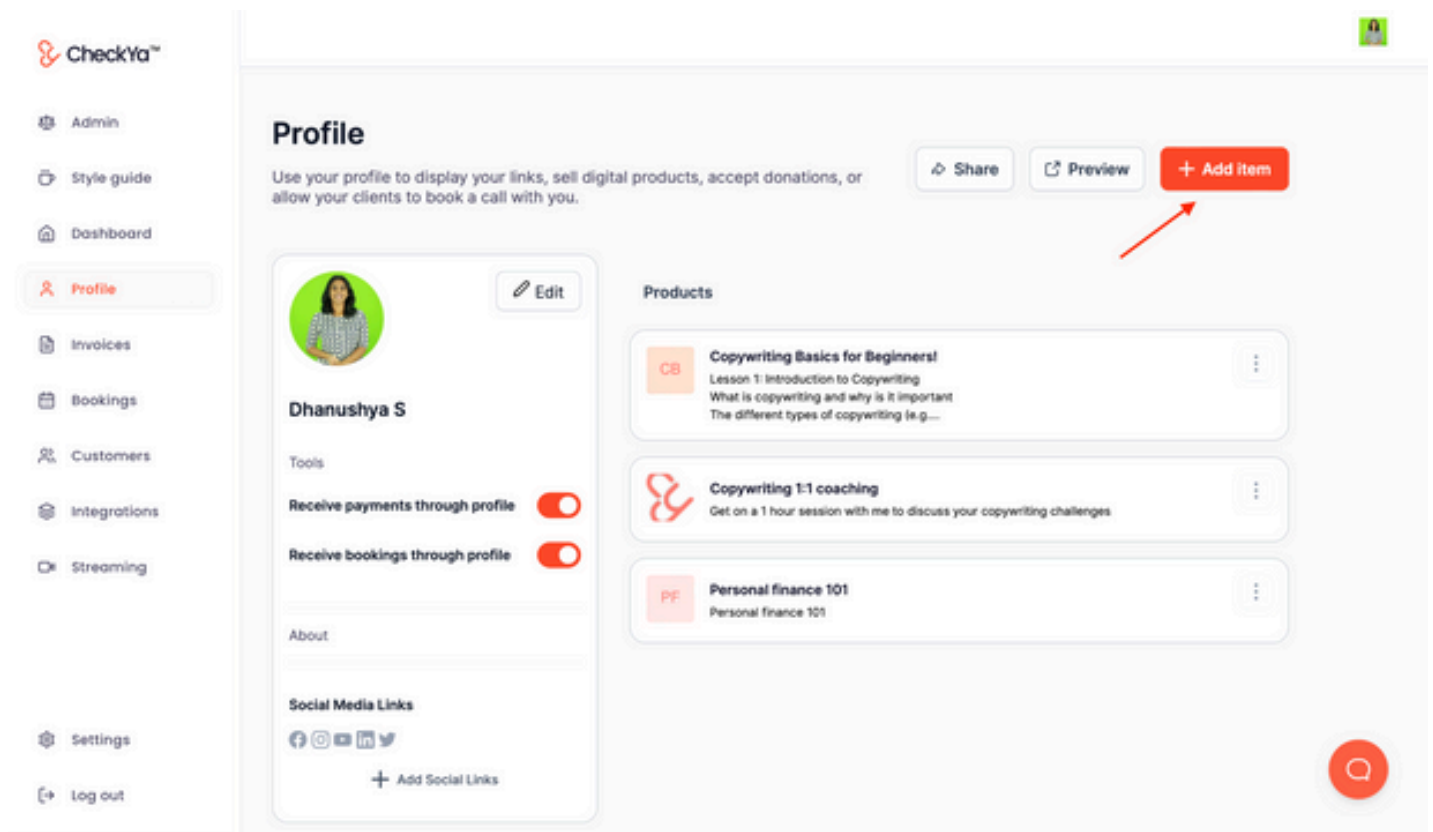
CheckYa™

Admin
Style guide
Dashboard
Profile
Invoices
Bookings
Customers
Integrations
Streaming

Settings
Log out

Profile

Use your profile to display your links, sell digital products, accept donations, or allow your clients to book a call with you.

Share
Preview
+ Add item

Edit

Dhanushya S

Tools

Receive payments through profile

Receive bookings through profile

About

Social Media Links

+ Add Social Links

Products

CB
Copywriting Basics for Beginners!
Lesson 1: Introduction to Copywriting
What is copywriting and why is it important
The different types of copywriting (e.g....

Copywriting 1:1 coaching
Get on a 1 hour session with me to discuss your copywriting challenges

PF
Personal finance 101
Personal finance 101